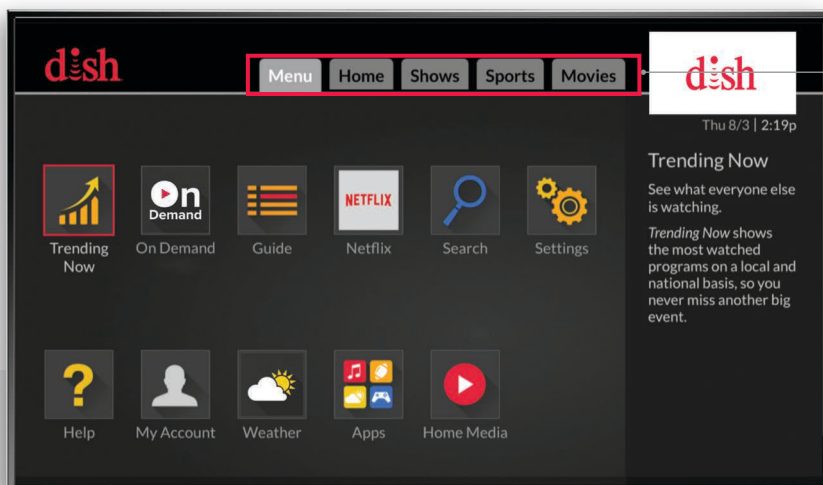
dish

Menu Home Shows Sports Movies

dish

Thu 8/3 | 2:19p

On Demand

NETFLIX

Trending Now

On Demand

Guide

Netflix

Search

Settings

Trending Now

See what everyone else is watching.

*Trending Now* shows the most watched programs on a local and national basis, so you never miss another big event.

Help

My Account

Weather

Apps

Home Media